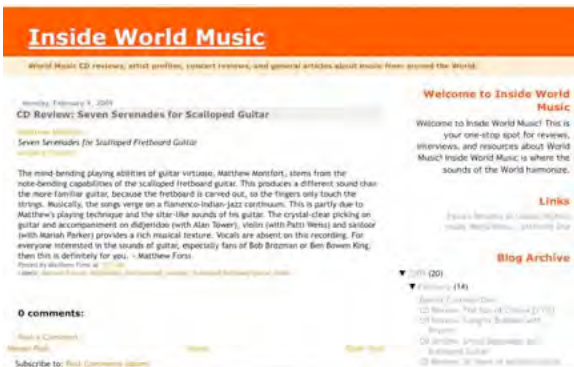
Inside World Music

World Music CD reviews, artist profiles, concert reviews, and general articles about music from around the World.

Monday, February 9, 2009

CD Review: Seven Serenades for Scalloped Guitar

Matthew Montfort

Seven Serenades for Scalloped Fretboard Guitar

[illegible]

The mind-bending playing abilities of guitar virtuoso, Matthew Montfort, stems from the note-bending capabilities of the scalloped fretboard guitar. This produces a different sound than the more familiar guitar, because the fretboard is carved out, so the fingers only touch the strings. Musically, the songs verge on a flamenco-Indian-jazz continuum. This is partly due to Matthew's playing technique and the sitar-like sounds of his guitar. The crystal-clear picking on guitar and accompaniment on didjeridoo (with Alan Tower), violin (with Patti Weiss) and santoor (with Mariah Parker) provides a rich musical texture. Vocals are absent on this recording. For everyone interested in the sounds of guitar, especially fans of Bob Brozman or Ben Bowen King, then this is definitely for you. - Matthew Forss

Posted by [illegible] at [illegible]

Labels: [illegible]

0 comments:

Post a Comment

Newer Post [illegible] Home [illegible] Older Post

Subscribe to: Post Comments (Atom)

Welcome to Inside World Music

Welcome to Inside World Music! This is your one-stop spot for reviews, interviews, and resources about World Music! Inside World Music is where the sounds of the World harmonize.

Links

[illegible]

Blog Archive

▼ 2009 (20)

▼ February (14)

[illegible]

CD Review: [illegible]

CD Review: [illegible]

CD Review: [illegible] Scalloped Guitar

CD Review: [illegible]